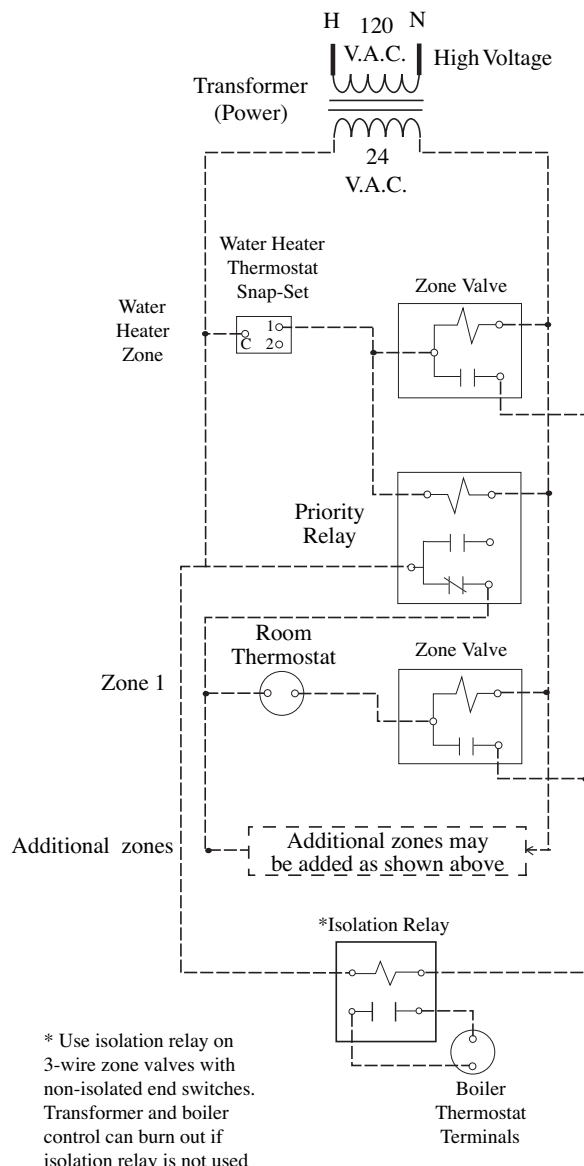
H 120 N
V.A.C.
High Voltage
Transformer
(Power)
24
V.A.C.

Water Heater
Thermostat
Snap-Set
C 1 2

Water
Heater
Zone

Zone Valve

Priority
Relay

Room
Thermostat

Zone Valve

Zone 1

Additional zones

Additional zones may
be added as shown above

*Isolation Relay

* Use isolation relay on 3-wire zone valves with non-isolated end switches. Transformer and boiler control can burn out if isolation relay is not used

Boiler
Thermostat
Terminals